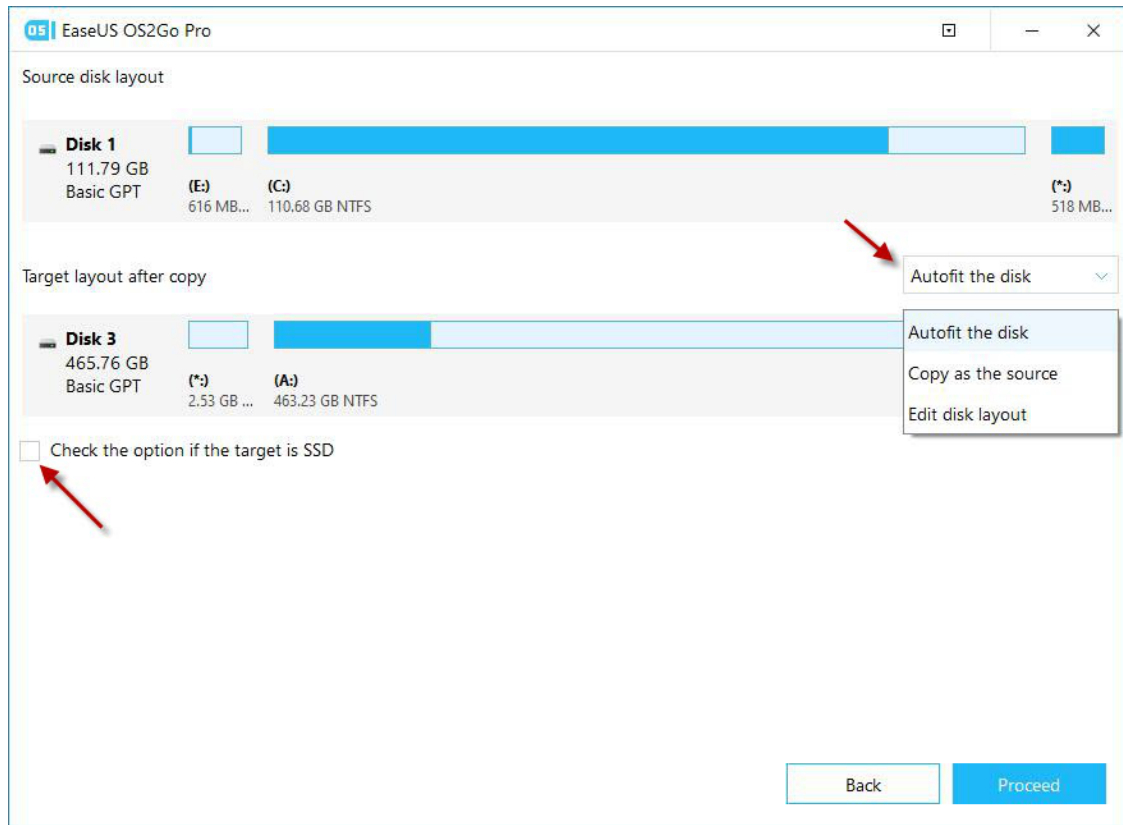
OS EaseUS OS2Go Pro

Source disk layout

Disk 1
111.79 GB
Basic GPT

(E:)
616 MB...

(C:)
110.68 GB NTFS

(*:)
518 MB...

Target layout after copy

Autofit the disk

Disk 3
465.76 GB
Basic GPT

(*:)
2.53 GB ...

(A:)
463.23 GB NTFS

Autofit the disk
Copy as the source
Edit disk layout

Check the option if the target is SSD

Back

Proceed